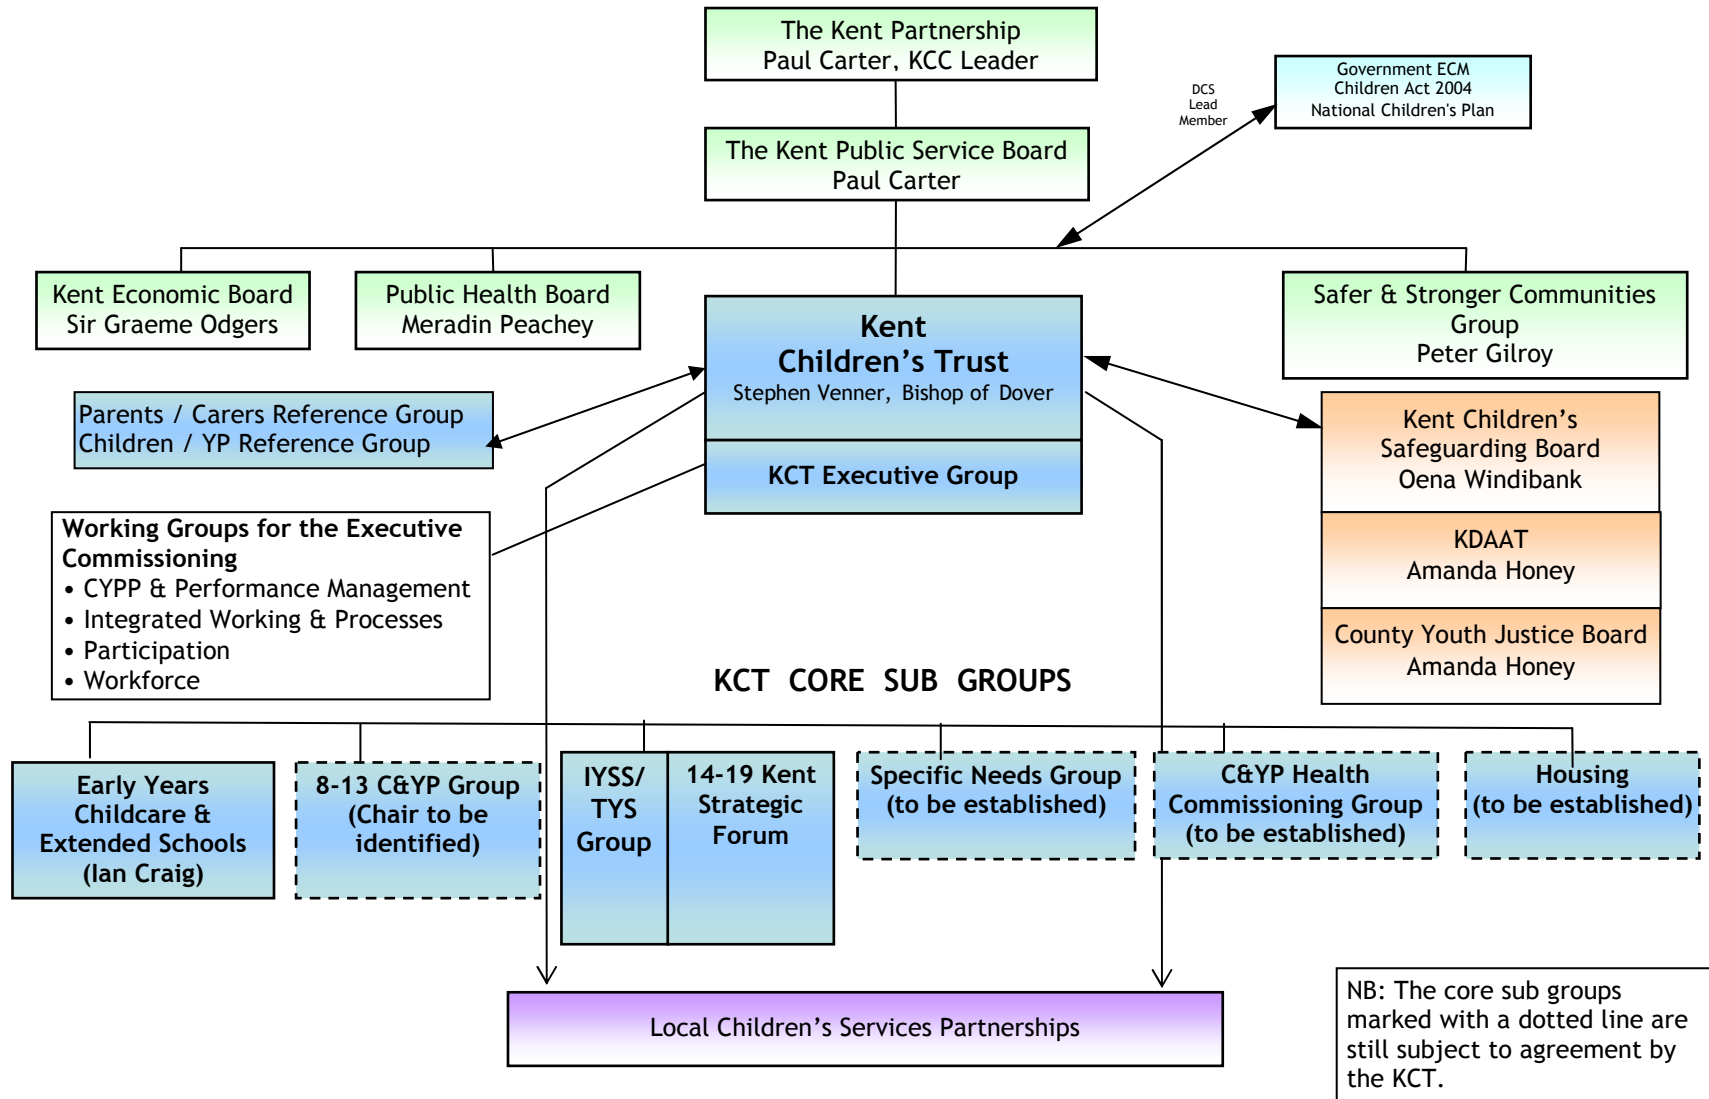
The Kent Partnership
Paul Carter, KCC Leader

Government ECM
Children Act 2004
National Children's Plan

DCS
Lead
Member

The Kent Public Service Board
Paul Carter

Kent Economic Board
Sir Graeme Odgers

Public Health Board
Meradin Peachey

Kent
Children's Trust
Stephen Venner, Bishop of Dover

KCT Executive Group

Safer & Stronger Communities Group
Peter Gilroy

Parents / Carers Reference Group
Children / YP Reference Group

Kent Children's Safeguarding Board
Oena Windibank

KDAAT
Amanda Honey

County Youth Justice Board
Amanda Honey

Working Groups for the Executive Commissioning
• CYPP & Performance Management
• Integrated Working & Processes
• Participation
• Workforce

KCT CORE SUB GROUPS

Early Years Childcare & Extended Schools (Ian Craig)

8-13 C&YP Group (Chair to be identified)

IYSS/ TYS Group

14-19 Kent Strategic Forum

Specific Needs Group (to be established)

C&YP Health Commissioning Group (to be established)

Housing (to be established)

Local Children's Services Partnerships

NB: The core sub groups marked with a dotted line are still subject to agreement by the KCT.